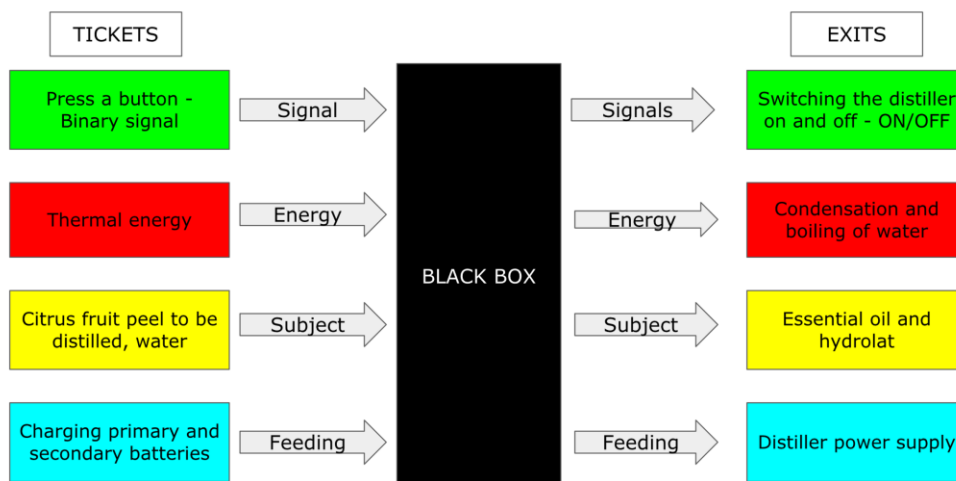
TICKETS

EXITS

Press a button - Binary signal

Signal

Signals

Switching the distiller on and off - ON/OFF

Thermal energy

Energy

Energy

Condensation and boiling of water

BLACK BOX

Citrus fruit peel to be distilled, water

Subject

Subject

Essential oil and hydrolat

Charging primary and secondary batteries

Feeding

Feeding

Distiller power supply